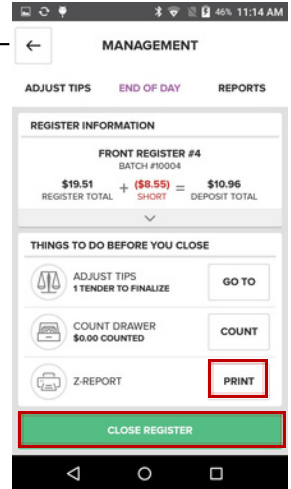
46% 11:14 AM

MANAGEMENT

ADJUST TIPS END OF DAY REPORTS

REGISTER INFORMATION

FRONT REGISTER #4
BATCH #10004

$19.51 REGISTER TOTAL + ($8.55) SHORT = $10.96 DEPOSIT TOTAL

THINGS TO DO BEFORE YOU CLOSE

ADJUST TIPS
1 TENDER TO FINALIZE
GO TO

COUNT DRAWER
$0.00 COUNTED
COUNT

Z-REPORT
PRINT

CLOSE REGISTER